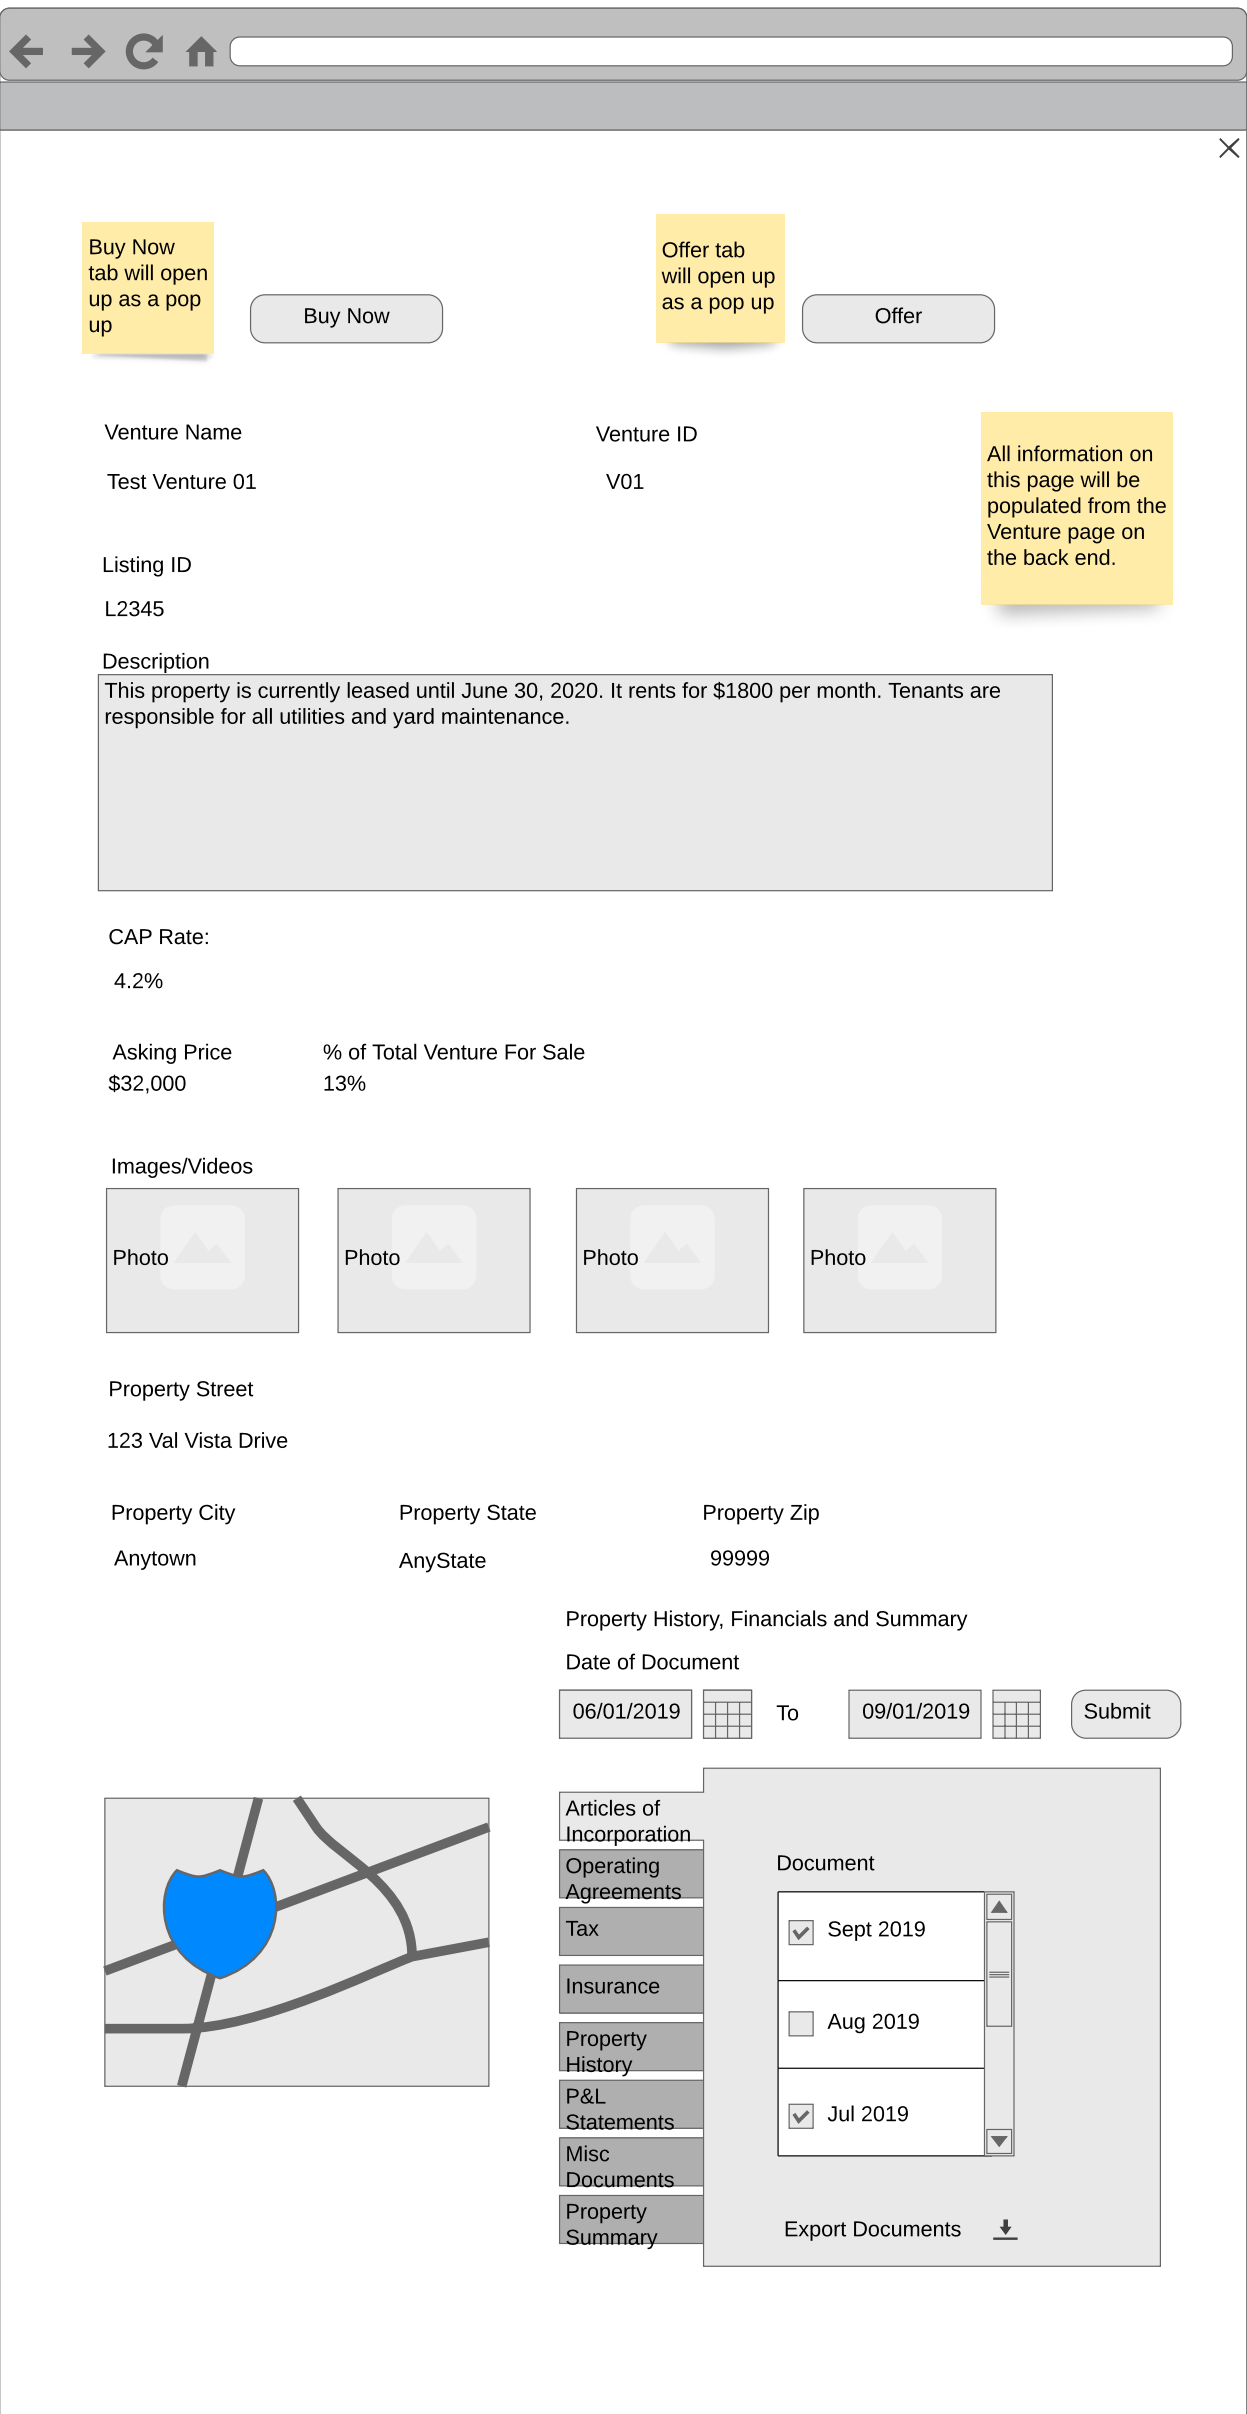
Buy Now tab will open up as a pop up

Buy Now

Offer tab will open up as a pop up

Offer

Venture Name

Test Venture 01

Venture ID

V01

All information on this page will be populated from the Venture page on the back end.

Listing ID

L2345

Description

This property is currently leased until June 30, 2020. It rents for $1800 per month. Tenants are responsible for all utilities and yard maintenance.

CAP Rate:

4.2%

Asking Price
$32,000

% of Total Venture For Sale
13%

Images/Videos

Photo

Photo

Photo

Photo

Property Street

123 Val Vista Drive

Property City

Anytown

Property State

AnyState

Property Zip

99999

Property History, Financials and Summary

Date of Document

06/01/2019

To

09/01/2019

Submit

Articles of Incorporation

Operating Agreements

Tax

Insurance

Property History

P&L Statements

Misc Documents

Property Summary

Document

Sept 2019

Aug 2019

Jul 2019

Export Documents